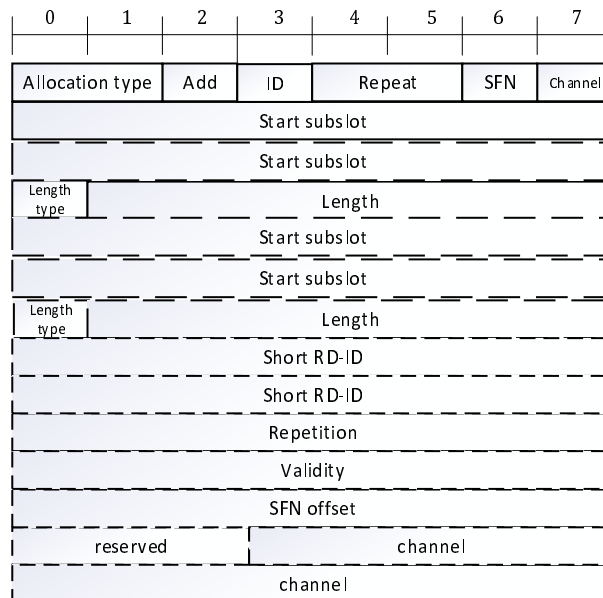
| 0 | 1 | 2 | 3 | 4 | 5 | 6 | 7 |
|---|---|---|---|---|---|---|---|
| Allocation type | | Add | ID | Repeat | | SFN | Channel |
| Start subslot | | | | | | | |
| Start subslot | | | | | | | |
| Length type | Length | | | | | | |
| Start subslot | | | | | | | |
| Start subslot | | | | | | | |
| Length type | Length | | | | | | |
| Short RD-ID | | | | | | | |
| Short RD-ID | | | | | | | |
| Repetition | | | | | | | |
| Validity | | | | | | | |
| SFN offset | | | | | | | |
| reserved | | | channel | | | | |
| channel | | | | | | | |